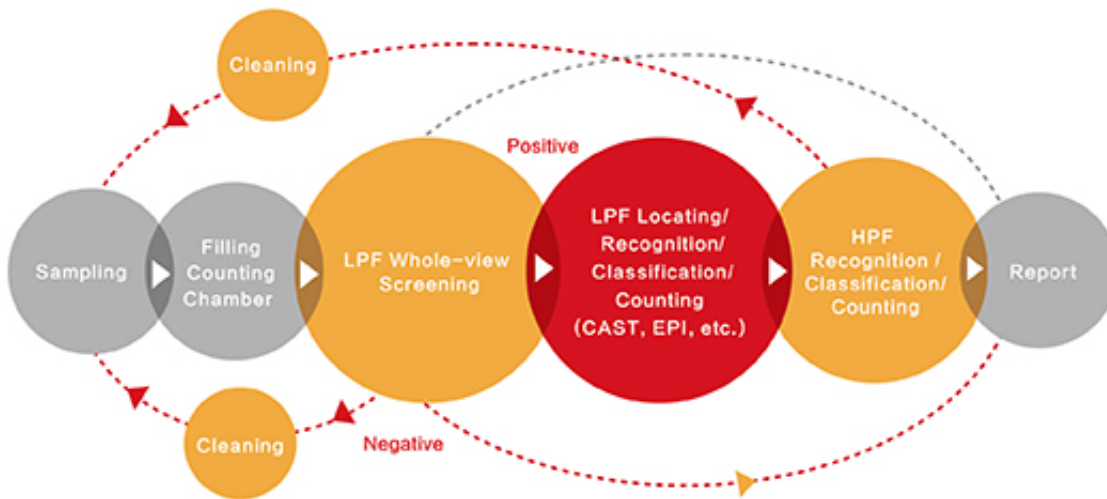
Cleaning

Positive

Sampling

Filling Counting Chamber

LPF Whole-view Screening

LPF Locating/ Recognition/ Classification/ Counting (CAST, EPI, etc.)

HPF Recognition / Classification/ Counting

Report

Cleaning

Negative